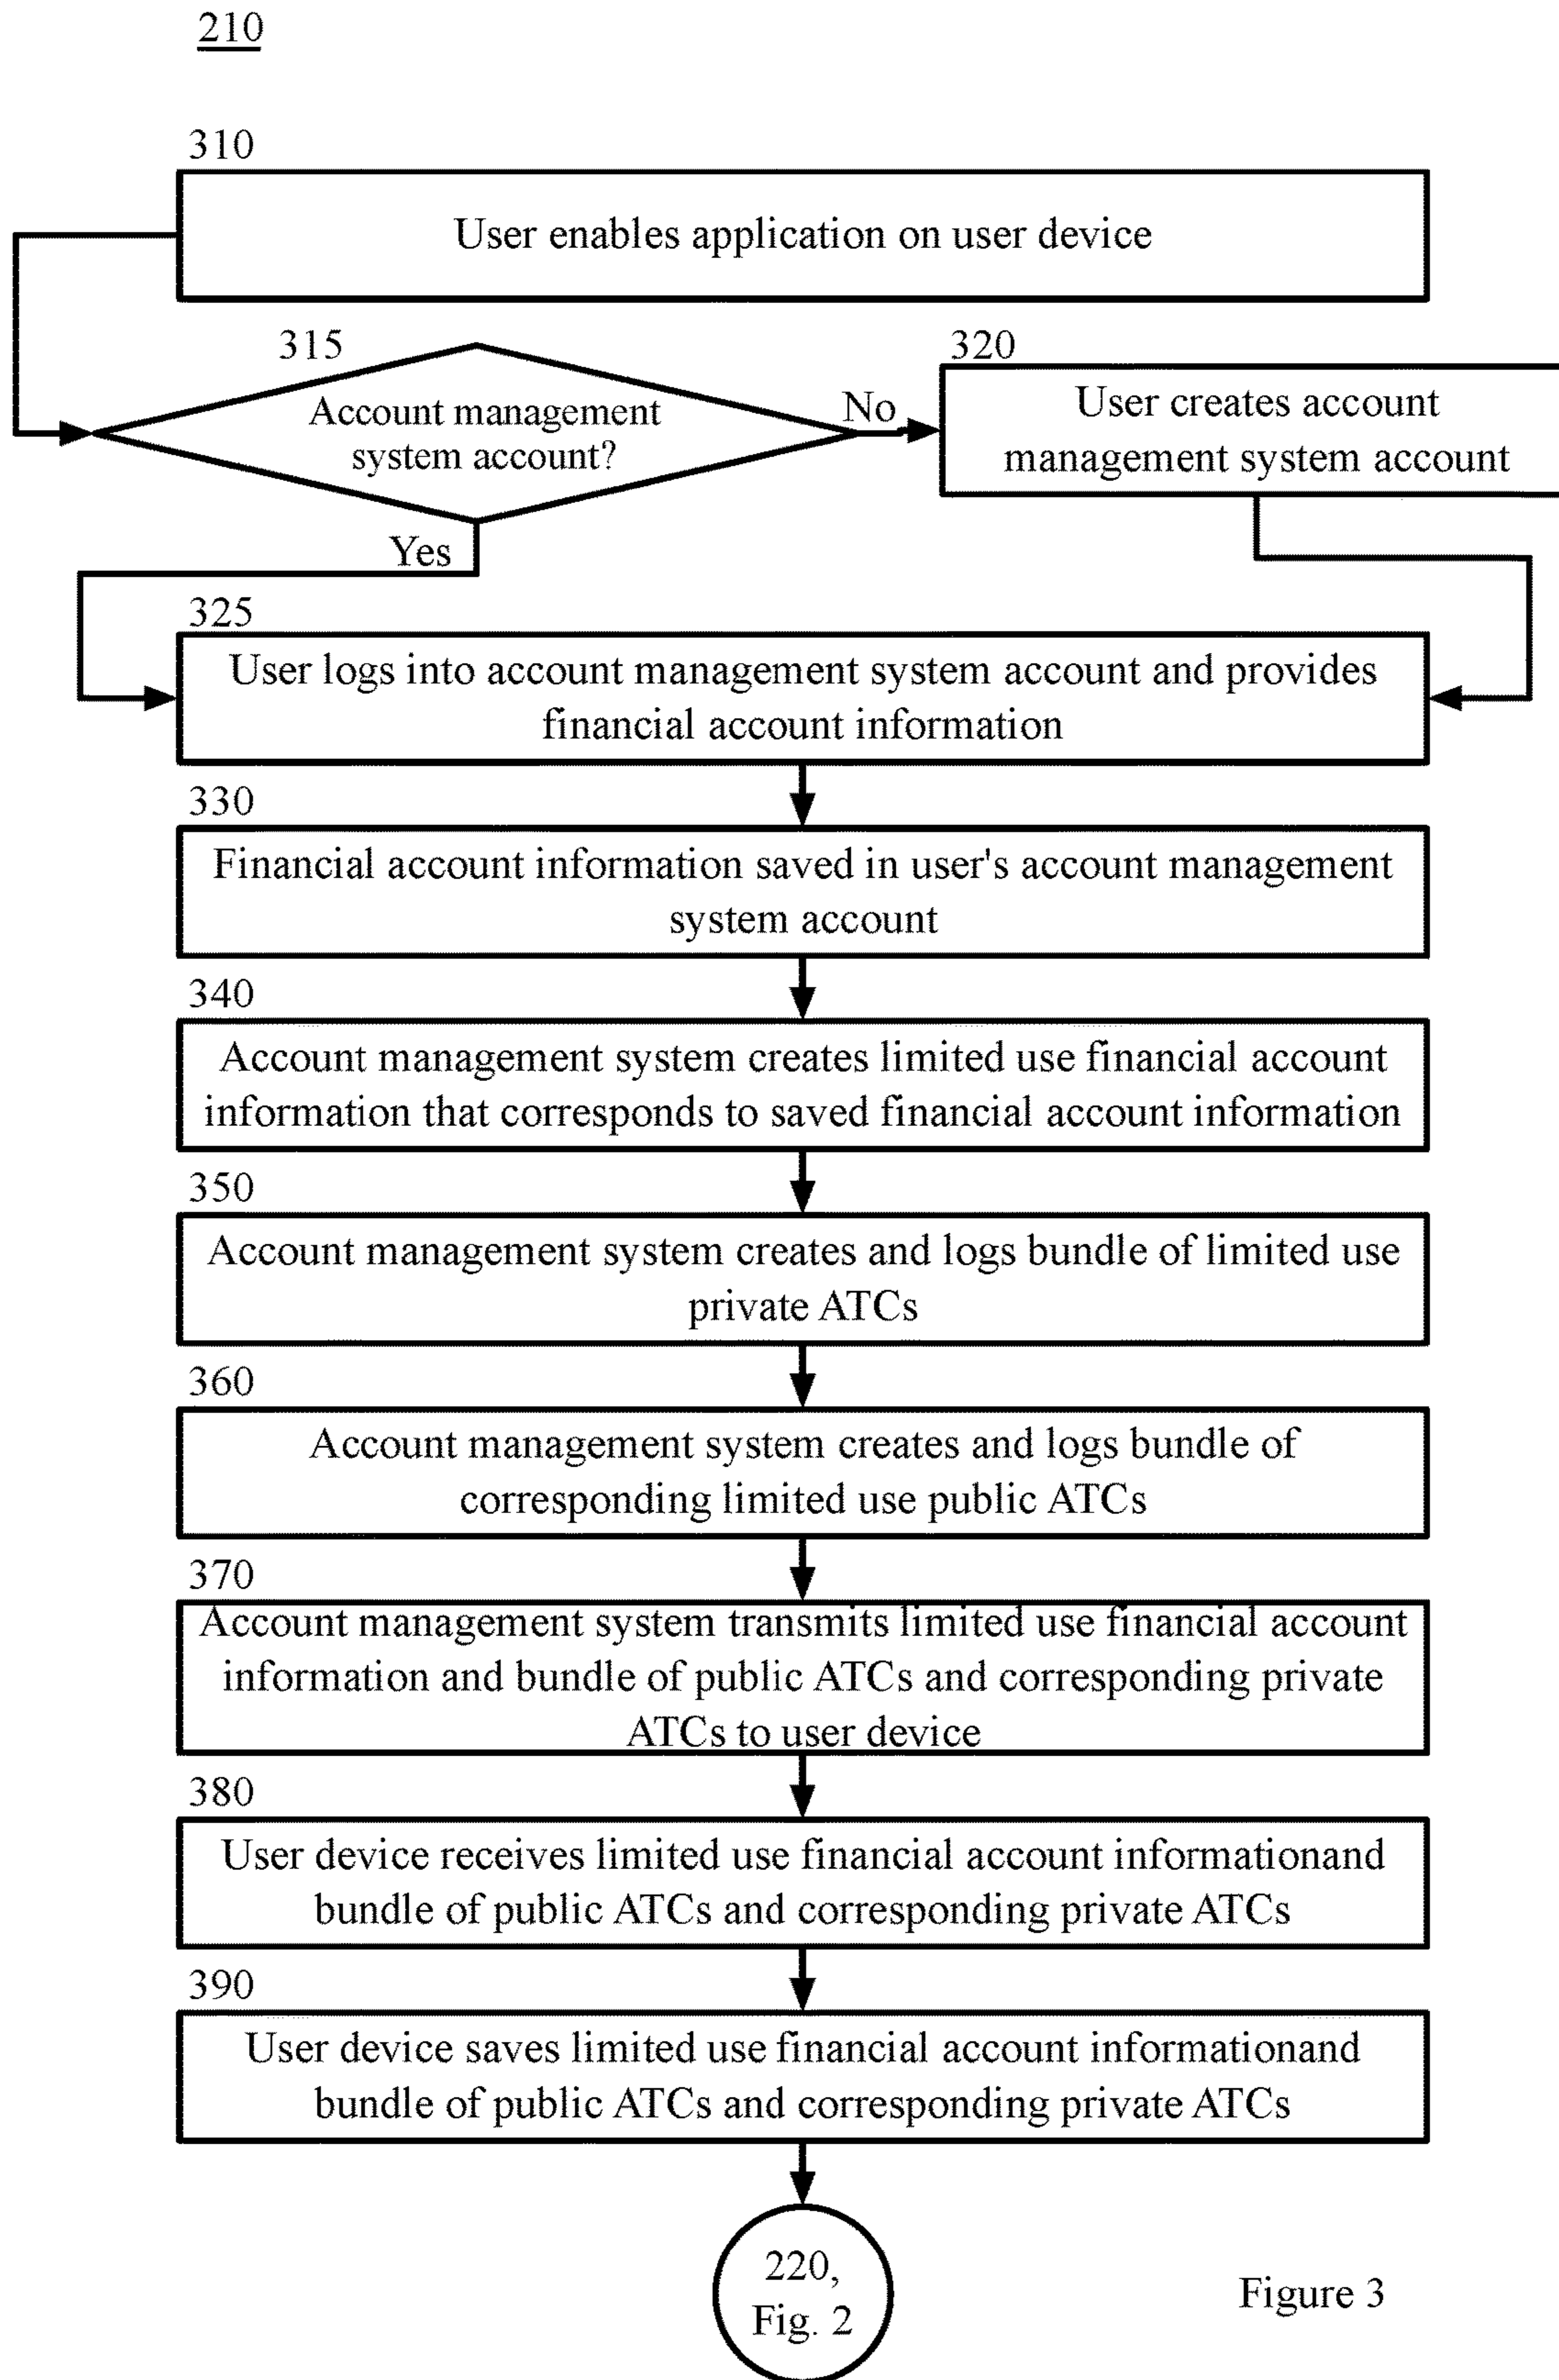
210

310

User enables application on user device

315

Account management system account?

No

320

User creates account management system account

Yes

325

User logs into account management system account and provides financial account information

330

Financial account information saved in user's account management system account

340

Account management system creates limited use financial account information that corresponds to saved financial account information

350

Account management system creates and logs bundle of limited use private ATCs

360

Account management system creates and logs bundle of corresponding limited use public ATCs

370

Account management system transmits limited use financial account information and bundle of public ATCs and corresponding private ATCs to user device

380

User device receives limited use financial account informationand bundle of public ATCs and corresponding private ATCs

390

User device saves limited use financial account informationand bundle of public ATCs and corresponding private ATCs

220, Fig. 2

Figure 3